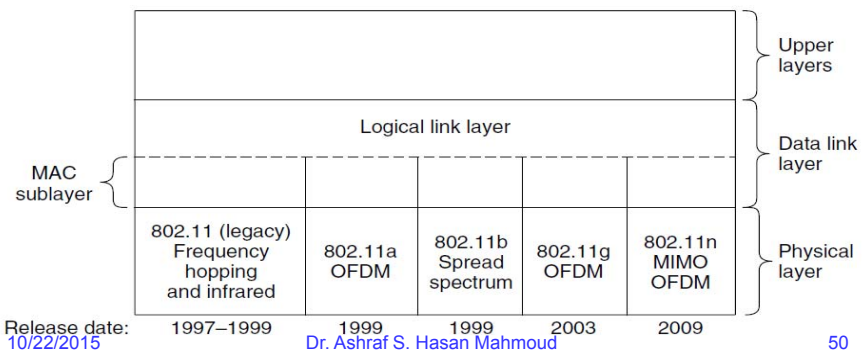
Upper layers

Logical link layer

Data link layer

MAC sublayer

802.11 (legacy) Frequency hopping and infrared

802.11a OFDM

802.11b Spread spectrum

802.11g OFDM

802.11n MIMO OFDM

Physical layer

Release date: 1997–1999 1999 1999 2003 2009

10/22/2015 Dr. Ashraf S. Hasan Mahmoud 50